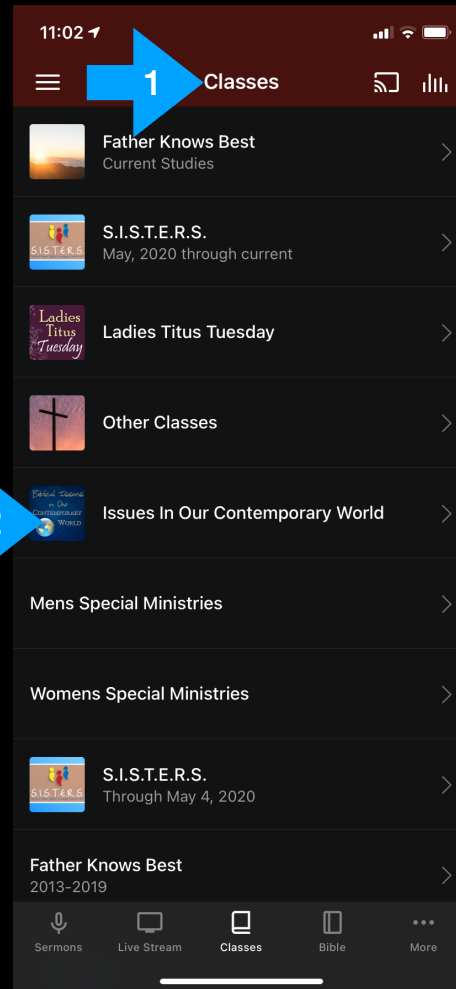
11:02

1 Classes

Father Knows Best
Current Studies

S.I.S.T.E.R.S.

S.I.S.T.E.R.S.
May, 2020 through current

Ladies Titus Tuesday

Ladies Titus Tuesday

Other Classes

Biblical Teachings on Our Contemporary World

Issues In Our Contemporary World

Mens Special Ministries

Womens Special Ministries

S.I.S.T.E.R.S.

S.I.S.T.E.R.S.
Through May 4, 2020

Father Knows Best
2013-2019

Sermons Live Stream Classes Bible More